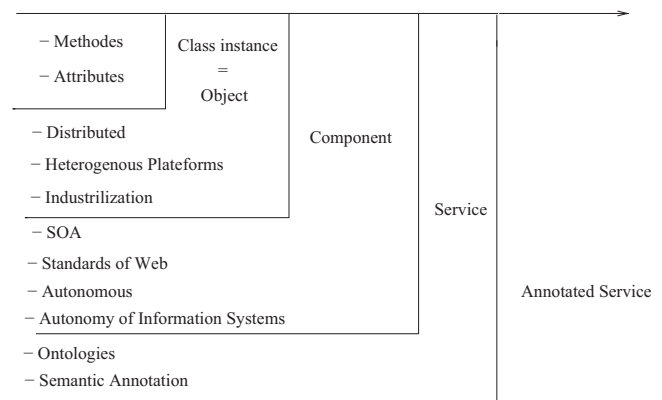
− Methodes

− Attributes

Class instance
=
Object

− Distributed

− Heterogenous Plateforms

− Industrilization

Component

− SOA

− Standards of Web

− Autonomous

− Autonomy of Information Systems

Service

− Ontologies

− Semantic Annotation

Annotated Service